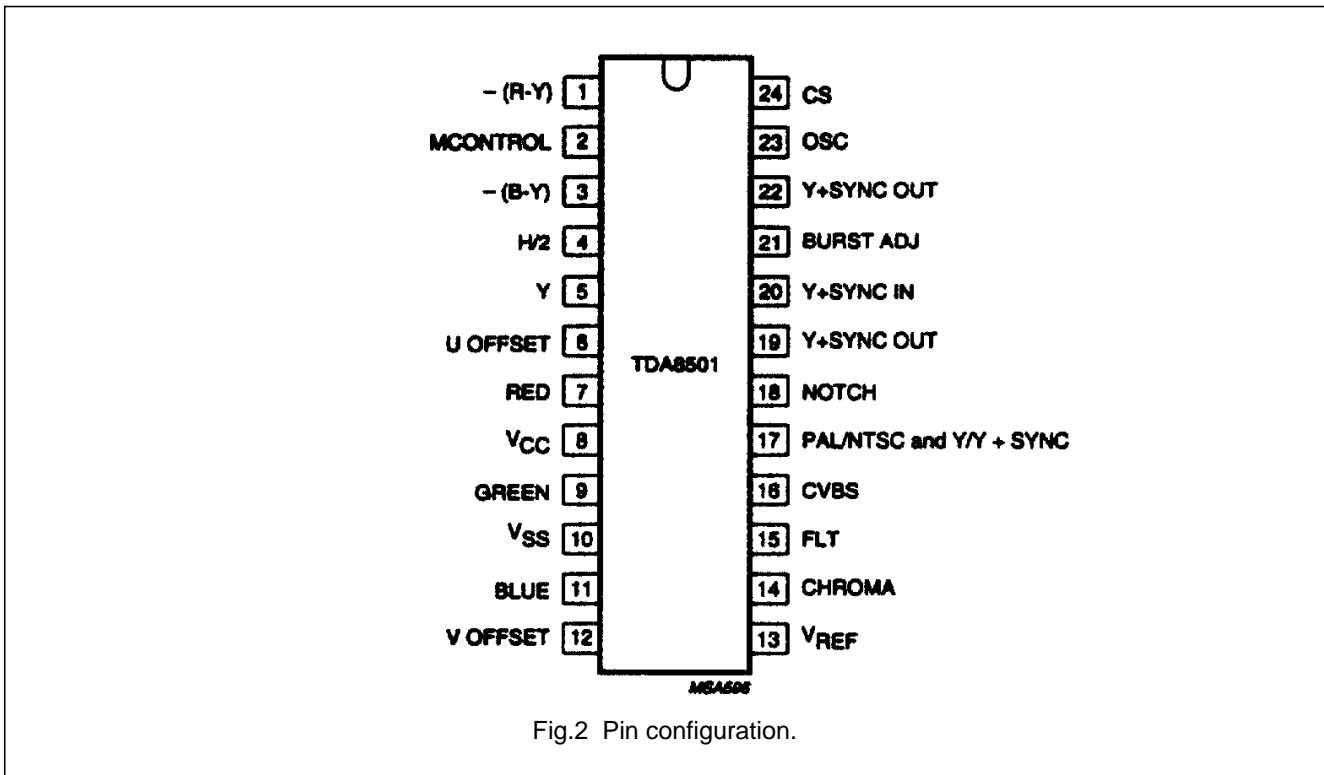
– (R-Y) 1
MCONTROL 2
– (B-Y) 3
H/2 4
Y 5
U OFFSET 6
RED 7
$V_{CC}$ 8
GREEN 9
$V_{SS}$ 10
BLUE 11
V OFFSET 12

TDA8501

24 CS
23 OSC
22 Y+SYNC OUT
21 BURST ADJ
20 Y+SYNC IN
19 Y+SYNC OUT
18 NOTCH
17 PAL/NTSC and Y/Y + SYNC
16 CVBS
15 FLT
14 CHROMA
13 $V_{REF}$

MSA606

Fig.2 Pin configuration.